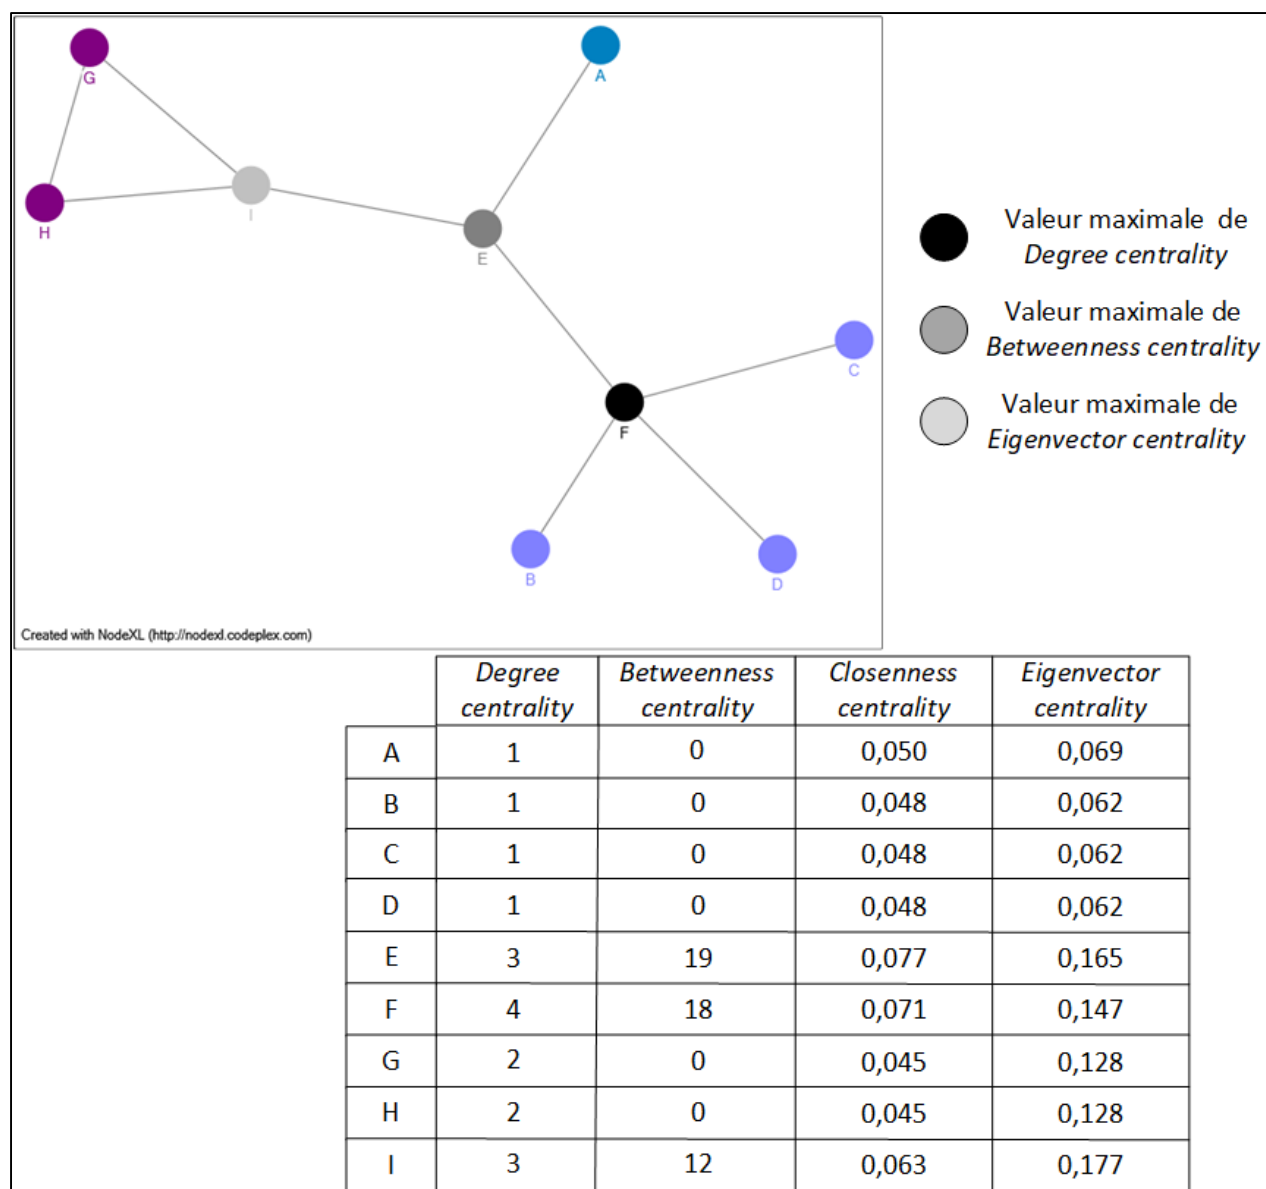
G
A
H
I
E
C
F
B
D
Created with NodeXL (http://nodexl.codeplex.com)

Valeur maximale de *Degree centrality*

Valeur maximale de *Betweenness centrality*

Valeur maximale de *Eigenvector centrality*

| | *Degree centrality* | *Betweenness centrality* | *Closenness centrality* | *Eigenvector centrality* |
|---|---|---|---|---|
| A | 1 | 0 | 0,050 | 0,069 |
| B | 1 | 0 | 0,048 | 0,062 |
| C | 1 | 0 | 0,048 | 0,062 |
| D | 1 | 0 | 0,048 | 0,062 |
| E | 3 | 19 | 0,077 | 0,165 |
| F | 4 | 18 | 0,071 | 0,147 |
| G | 2 | 0 | 0,045 | 0,128 |
| H | 2 | 0 | 0,045 | 0,128 |
| I | 3 | 12 | 0,063 | 0,177 |